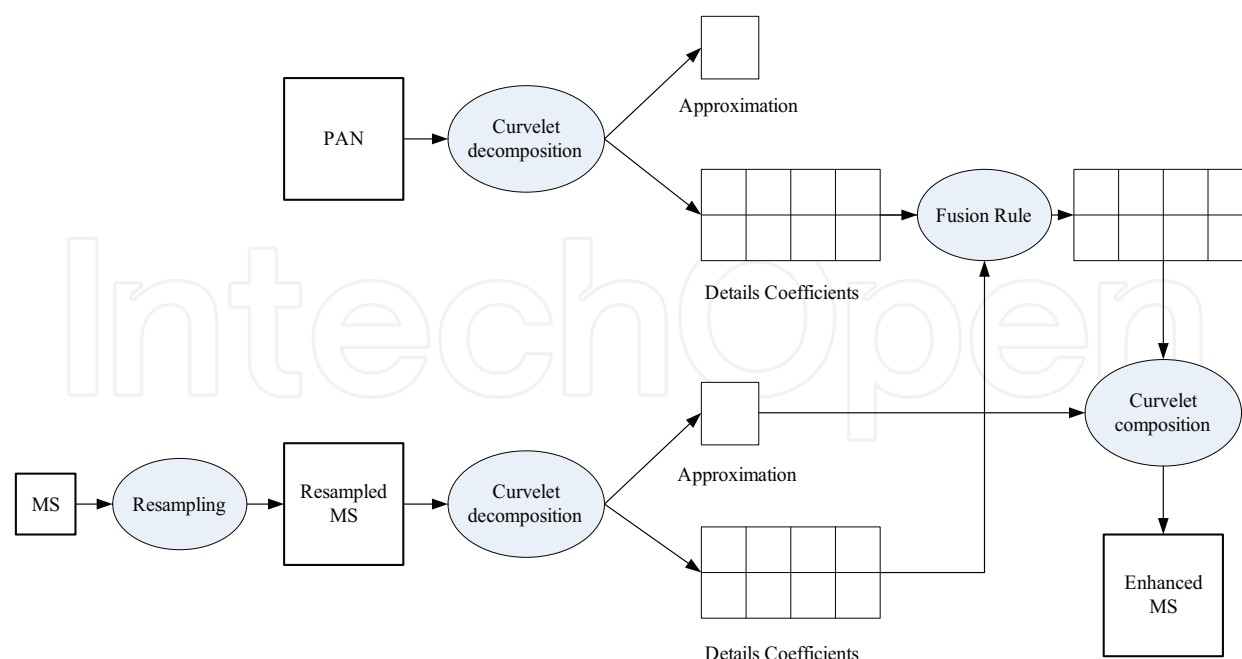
Approximation

PAN

Curvelet decomposition

Fusion Rule

Details Coefficients

IntechOpen

Curvelet composition

Approximation

MS

Resampling

Resampled MS

Curvelet decomposition

Enhanced MS

Details Coefficients